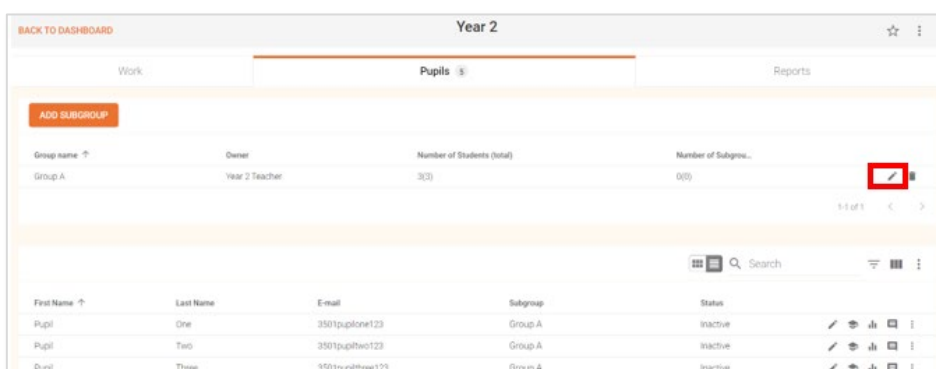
BACK TO DASHBOARD

Year 2

Work

Pupils 5

Reports

ADD SUBGROUP

| Group name ↑ | Owner | Number of Students (total) | Number of Subgrou... |
|---|---|---|---|
| Group A | Year 2 Teacher | 3(3) | 0(0) |

1-1 of 1

Search

| First Name ↑ | Last Name | E-mail | Subgroup | Status |
|---|---|---|---|---|
| Pupil | One | 3501pupilone123 | Group A | Inactive |
| Pupil | Two | 3501pupiltwo123 | Group A | Inactive |
| Pupil | Three | 3501pupilthree123 | Group A | Inactive |